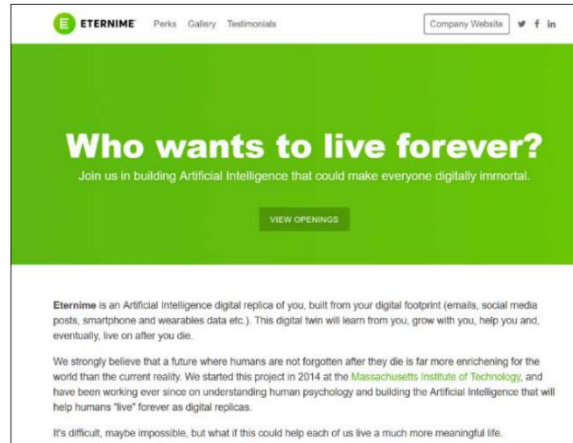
E ETERNIME Perks Gallery Testimonials

Company Website

Who wants to live forever?

Join us in building Artificial Intelligence that could make everyone digitally immortal.

VIEW OPENINGS

**Eternime** is an Artificial Intelligence digital replica of you, built from your digital footprint (emails, social media posts, smartphone and wearables data etc.). This digital twin will learn from you, grow with you, help you and, eventually, live on after you die.

We strongly believe that a future where humans are not forgotten after they die is far more enriching for the world than the current reality. We started this project in 2014 at the Massachusetts Institute of Technology, and have been working ever since on understanding human psychology and building the Artificial Intelligence that will help humans "live" forever as digital replicas.

It's difficult, maybe impossible, but what if this could help each of us live a much more meaningful life.